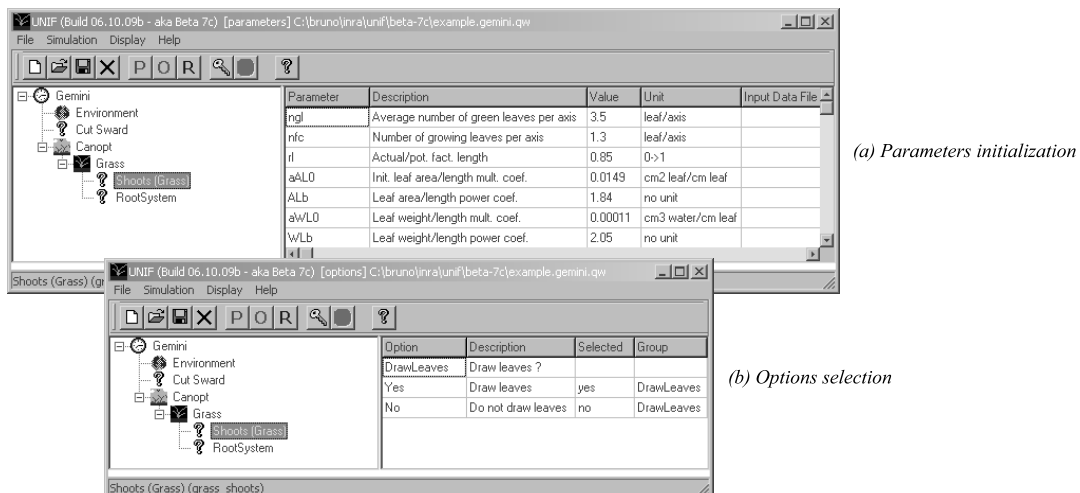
UNIF (Build 06.10.09b - aka Beta 7c) [parameters] C:\bruno\inra\unif\beta-7c\example.gemini.qw

File Simulation Display Help

P O R

?

Gemini
Environment
Cut Sward
Canopt
Grass
Shoots (Grass)
RootSystem

| Parameter | Description | Value | Unit | Input Data File |
|---|---|---|---|---|
| ngl | Average number of green leaves per axis | 3.5 | leaf/axis | |
| nfc | Number of growing leaves per axis | 1.3 | leaf/axis | |
| rl | Actual/pot. fact. length | 0.85 | 0->1 | |
| aAL0 | Init. leaf area/length mult. coef. | 0.0149 | cm2 leaf/cm leaf | |
| ALb | Leaf area/length power coef. | 1.84 | no unit | |
| aWL0 | Leaf weight/length mult. coef. | 0.00011 | cm3 water/cm leaf | |
| WLb | Leaf weight/length power coef. | 2.05 | no unit | |

Shoots (Grass) (gr

(a) Parameters initialization

UNIF (Build 06.10.09b - aka Beta 7c) [options] C:\bruno\inra\unif\beta-7c\example.gemini.qw

File Simulation Display Help

P O R

?

Gemini
Environment
Cut Sward
Canopt
Grass
Shoots (Grass)
RootSystem

| Option | Description | Selected | Group |
|---|---|---|---|
| DrawLeaves | Draw leaves ? | | |
| Yes | Draw leaves | yes | DrawLeaves |
| No | Do not draw leaves | no | DrawLeaves |

Shoots (Grass) (grass_shoots)

(b) Options selection